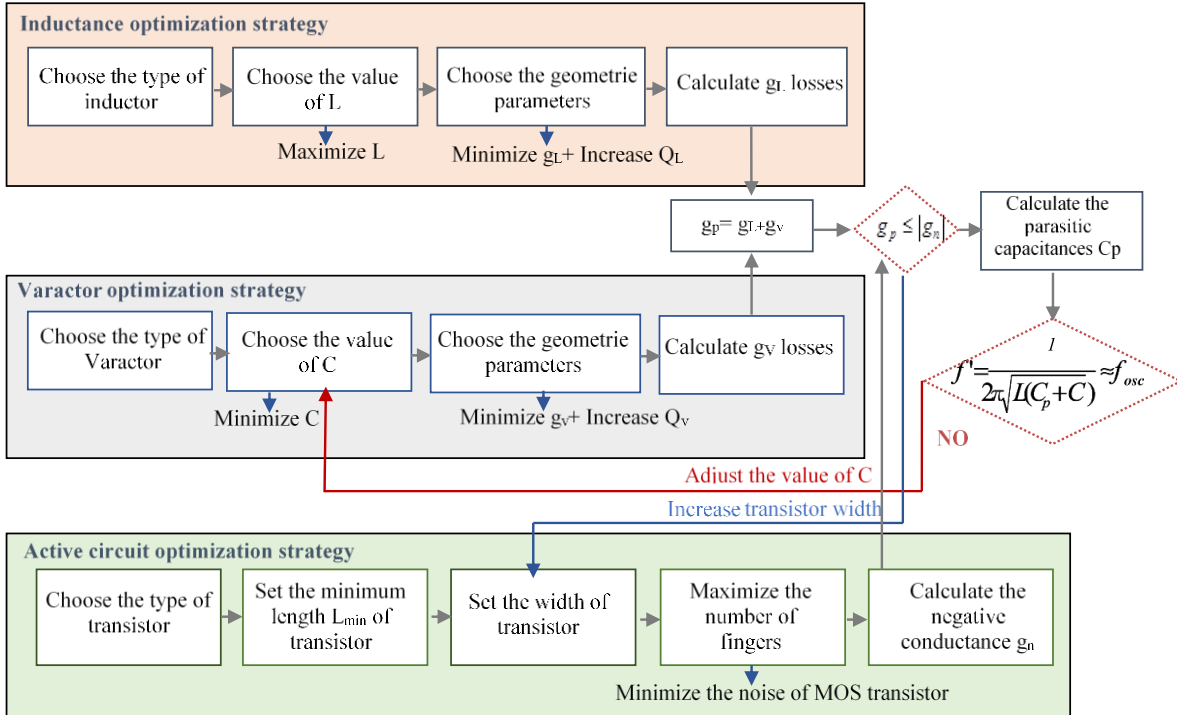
Inductance optimization strategy

Choose the type of inductor

Choose the value of L

Maximize L

Choose the geometrie parameters

Minimize $g_L$+ Increase $Q_L$

Calculate $g_L$ losses

$g_P$= $g_L$+$g_V$

$g_p \leq |g_n|$

Calculate the parasitic capacitances Cp

Varactor optimization strategy

Choose the type of Varactor

Choose the value of C

Minimize C

Choose the geometrie parameters

Minimize $g_V$+ Increase $Q_V$

Calculate $g_V$ losses

$f'=\frac{1}{2\pi\sqrt{L(C_p+C)}}\approx f_{osc}$

NO

Adjust the value of C

Increase transistor width

Active circuit optimization strategy

Choose the type of transistor

Set the minimum length $L_{min}$ of transistor

Set the width of transistor

Maximize the number of fingers

Minimize the noise of MOS transistor

Calculate the negative conductance $g_n$